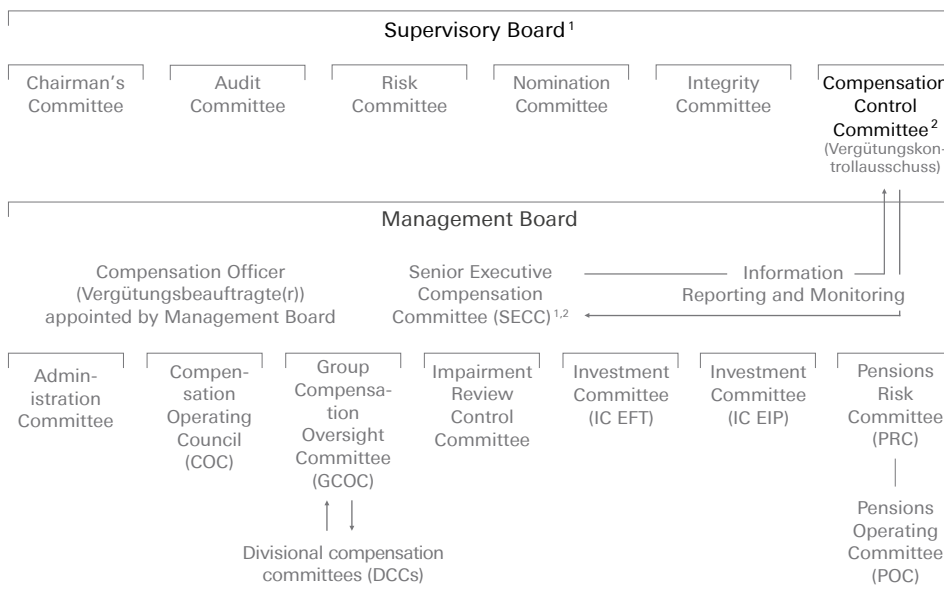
Supervisory Board$^{1}$

Chairman's Committee

Audit Committee

Risk Committee

Nomination Committee

Integrity Committee

Compensation Control Committee$^{2}$ (Vergütungskontrollausschuss)

Management Board

Compensation Officer (Vergütungsbeauftragte(r)) appointed by Management Board

Senior Executive Compensation Committee (SECC)$^{1,2}$

Information

Reporting and Monitoring

Administration Committee

Compensation Operating Council (COC)

Group Compensation Oversight Committee (GCOC)

Impairment Review Control Committee

Investment Committee (IC EFT)

Investment Committee (IC EIP)

Pensions Risk Committee (PRC)

Divisional compensation committees (DCCs)

Pensions Operating Committee (POC)